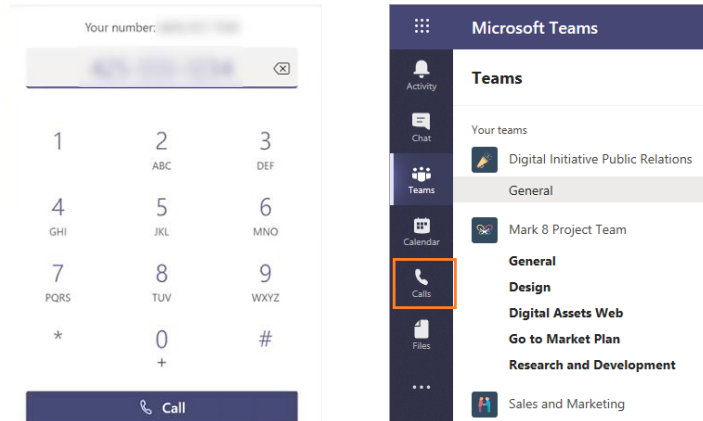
Your number: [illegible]

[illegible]

1
2
ABC
3
DEF
4
GHI
5
JKL
6
MNO
7
PQRS
8
TUV
9
WXYZ
*
0
+
#

Call

Microsoft Teams

Activity
Chat
Teams
Calendar
Calls
Files
...

Teams

Your teams

Digital Initiative Public Relations
General

Mark 8 Project Team
General
Design
Digital Assets Web
Go to Market Plan
Research and Development

Sales and Marketing